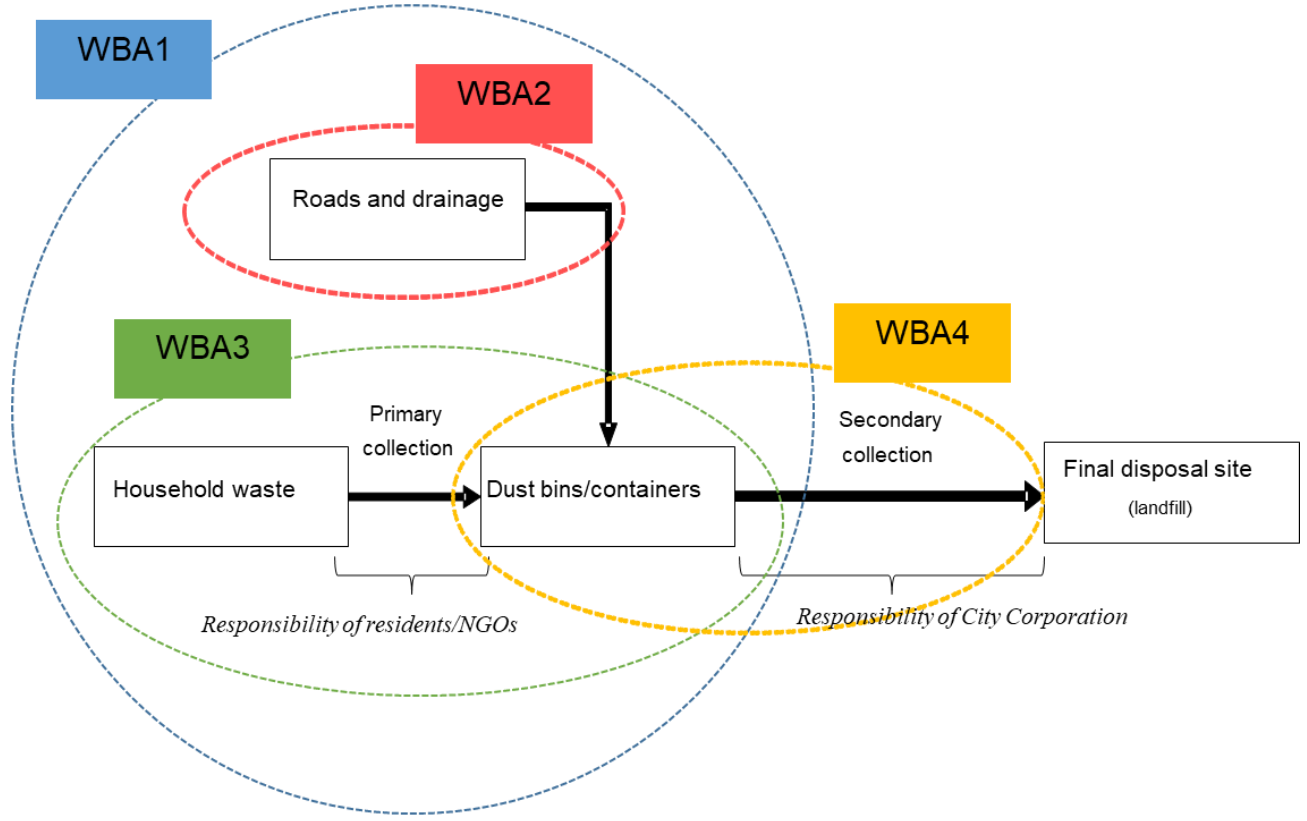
WBA1

WBA2

Roads and drainage

WBA3

WBA4

Primary collection

Secondary collection

Household waste

Dust bins/containers

Final disposal site (landfill)

Responsibility of residents/NGOs

Responsibility of City Corporation